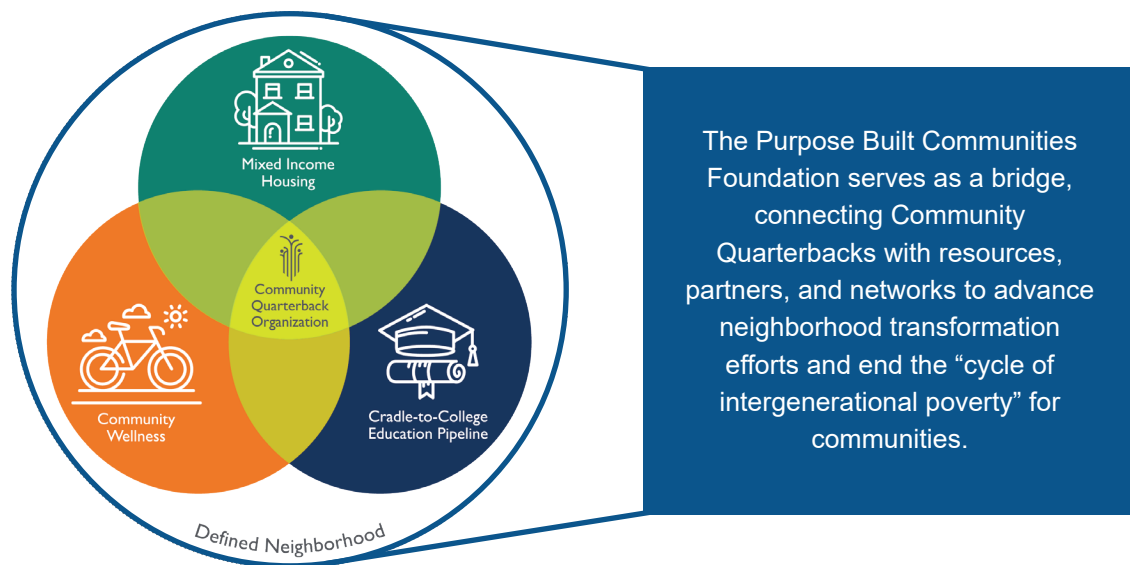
Mixed Income Housing

Community Quarterback Organization

Community Wellness

Cradle-to-College Education Pipeline

Defined Neighborhood

The Purpose Built Communities Foundation serves as a bridge, connecting Community Quarterbacks with resources, partners, and networks to advance neighborhood transformation efforts and end the “cycle of intergenerational poverty” for communities.